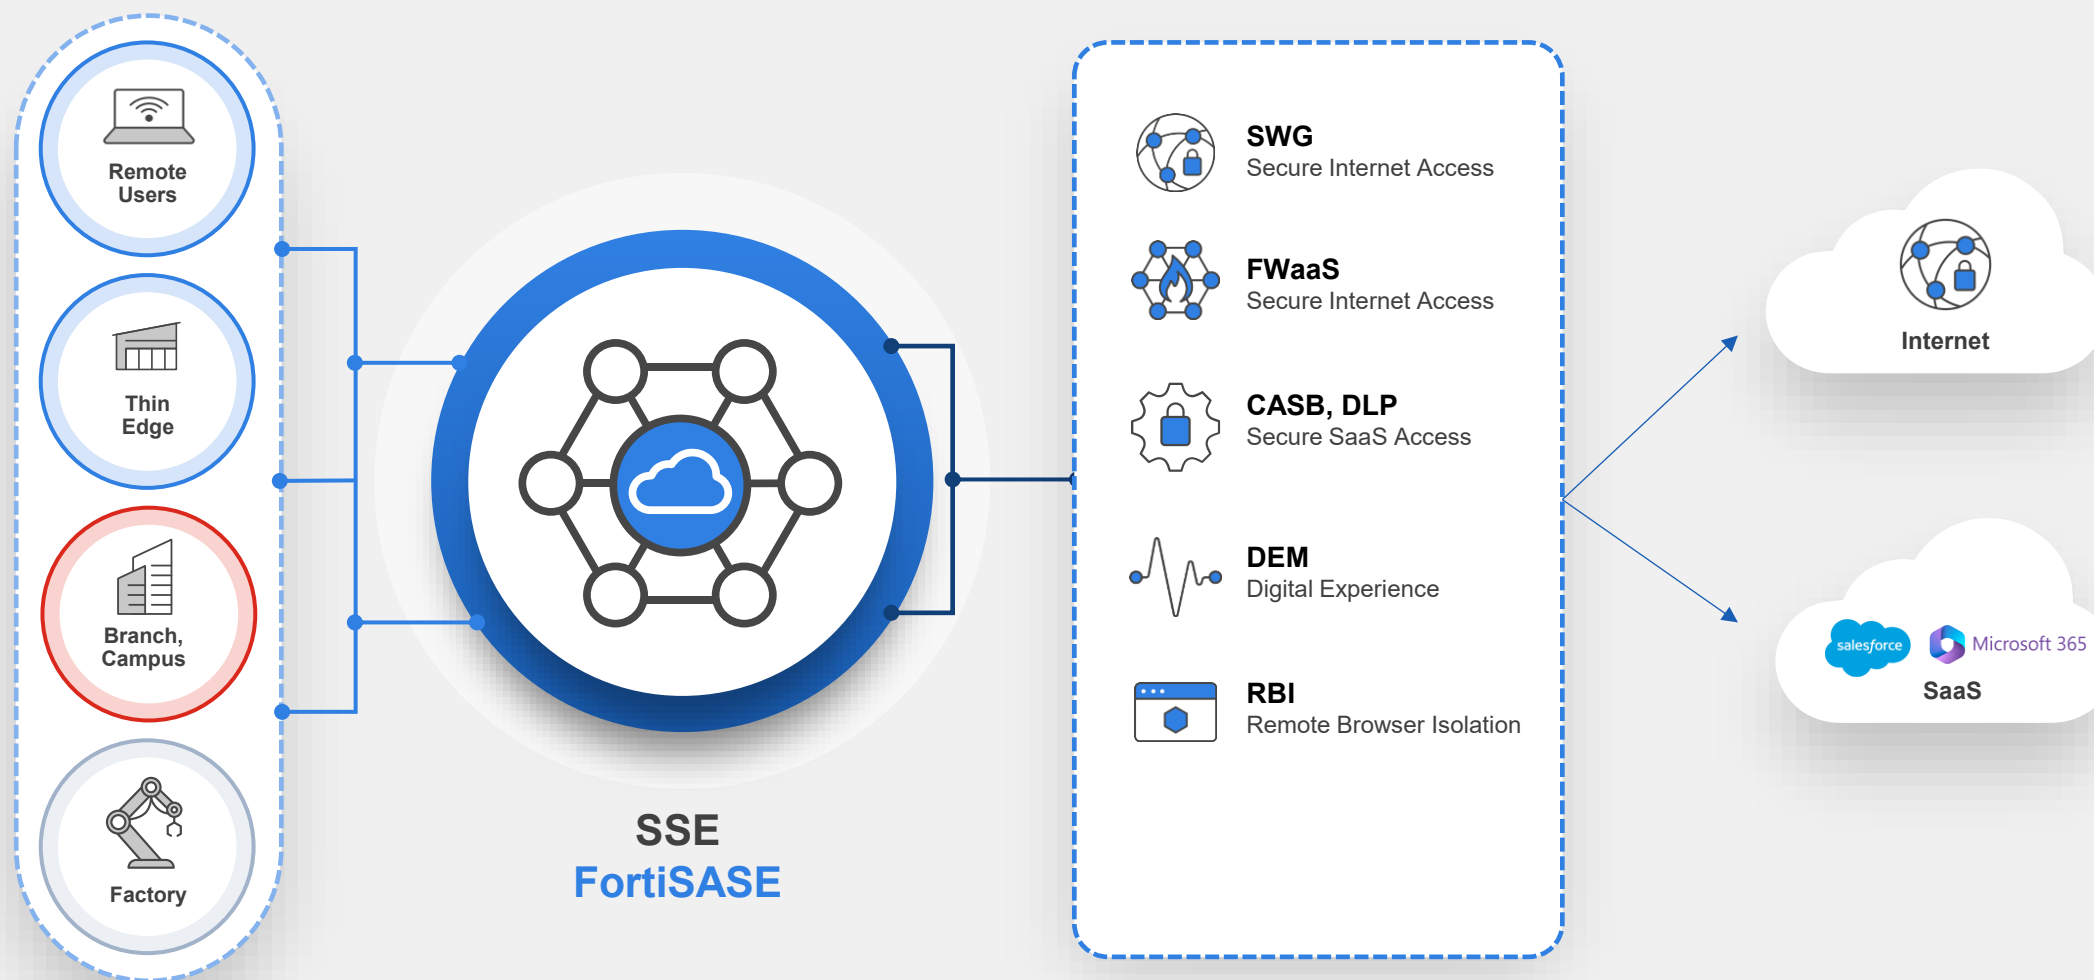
Remote Users

Thin Edge

Branch, Campus

Factory

SSE
FortiSASE

SWG
Secure Internet Access

FWaaS
Secure Internet Access

CASB, DLP
Secure SaaS Access

DEM
Digital Experience

RBI
Remote Browser Isolation

Internet

salesforce
Microsoft 365
SaaS